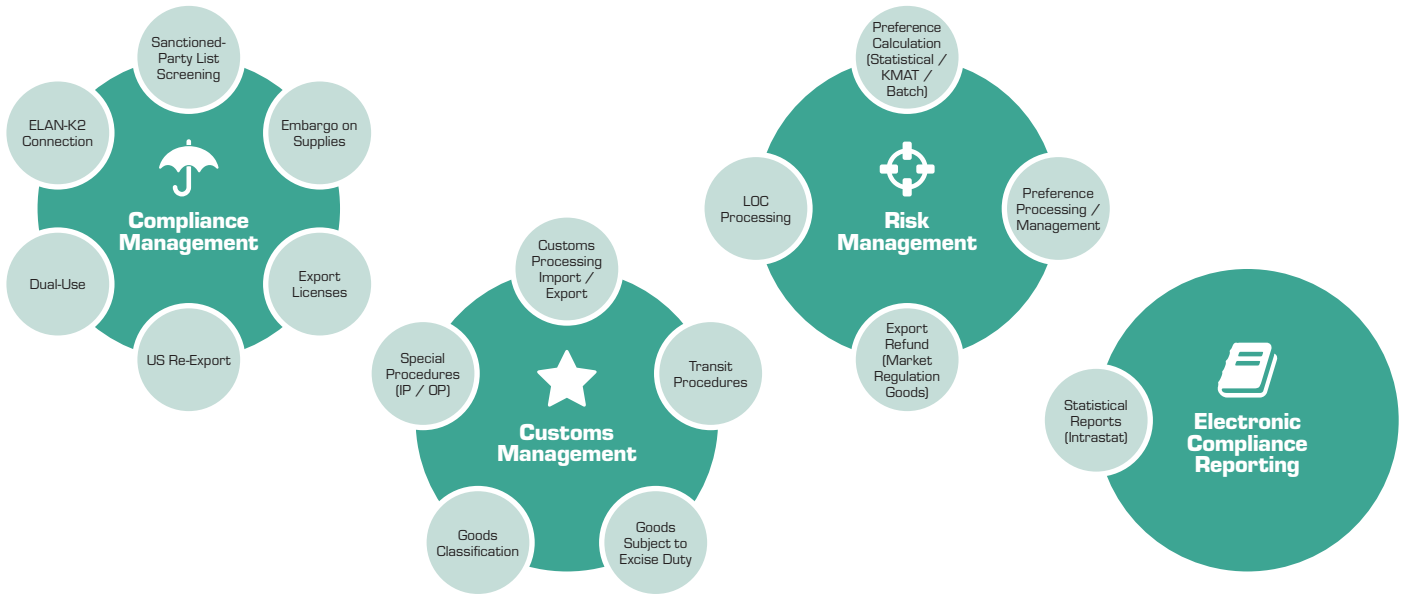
Sanctioned-Party List Screening

ELAN-K2 Connection

Embargo on Supplies

Compliance Management

Dual-Use

Export Licenses

US Re-Export

Customs Processing Import / Export

Special Procedures (IP / OP)

Transit Procedures

Customs Management

Goods Classification

Goods Subject to Excise Duty

Preference Calculation (Statistical / KMAT / Batch)

LOC Processing

Risk Management

Preference Processing / Management

Export Refund (Market Regulation Goods)

Statistical Reports (Intrastat)

Electronic Compliance Reporting